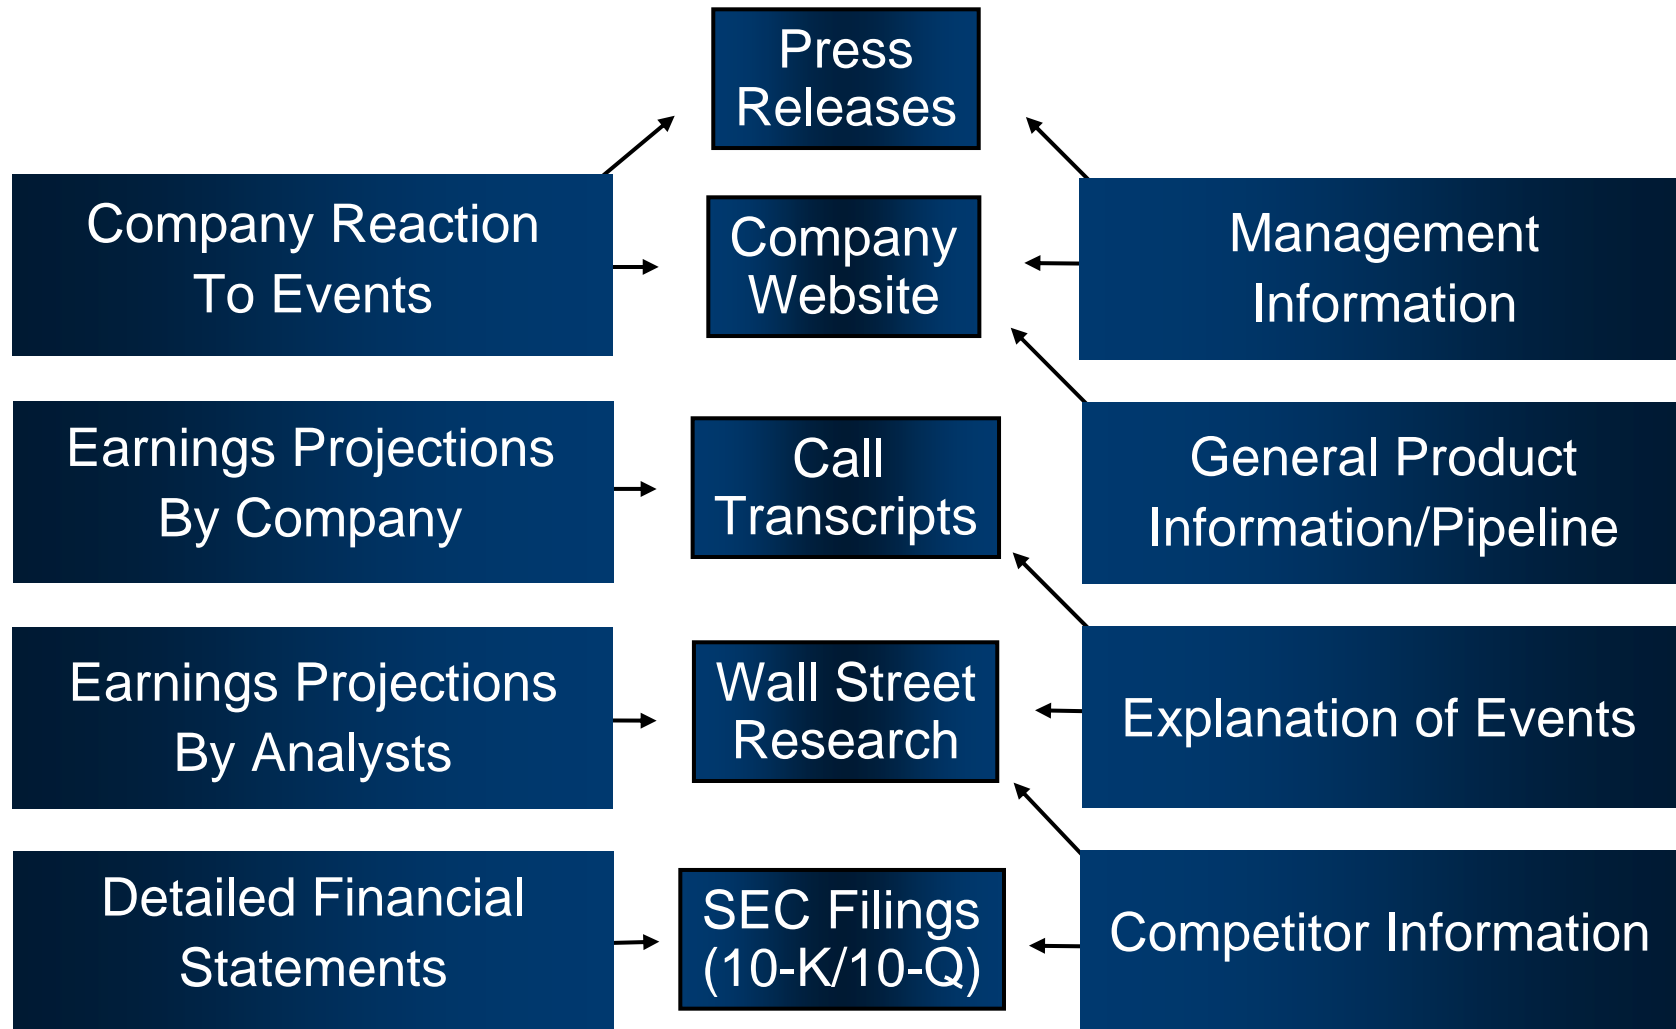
Press Releases

Company Reaction To Events

Company Website

Management Information

Earnings Projections By Company

Call Transcripts

General Product Information/Pipeline

Earnings Projections By Analysts

Wall Street Research

Explanation of Events

Detailed Financial Statements

SEC Filings (10-K/10-Q)

Competitor Information